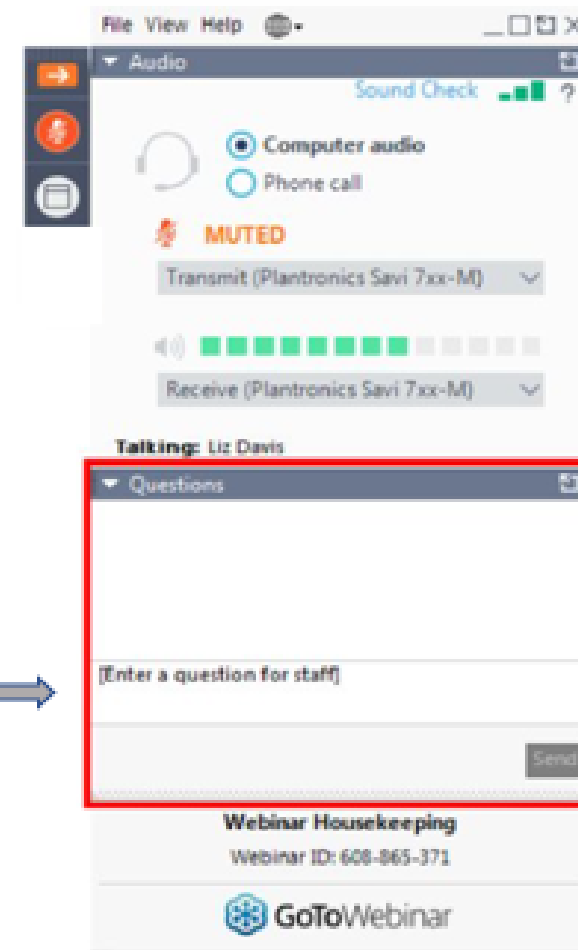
File View Help

Audio

Sound Check ?

Computer audio

Phone call

MUTED

Transmit (Plantronics Savi 7xx-M)

Receive (Plantronics Savi 7xx-M)

Talking: Liz Davis

Questions

[Enter a question for staff]

Send

Webinar Housekeeping

Webinar ID: 608-865-371

GoToWebinar